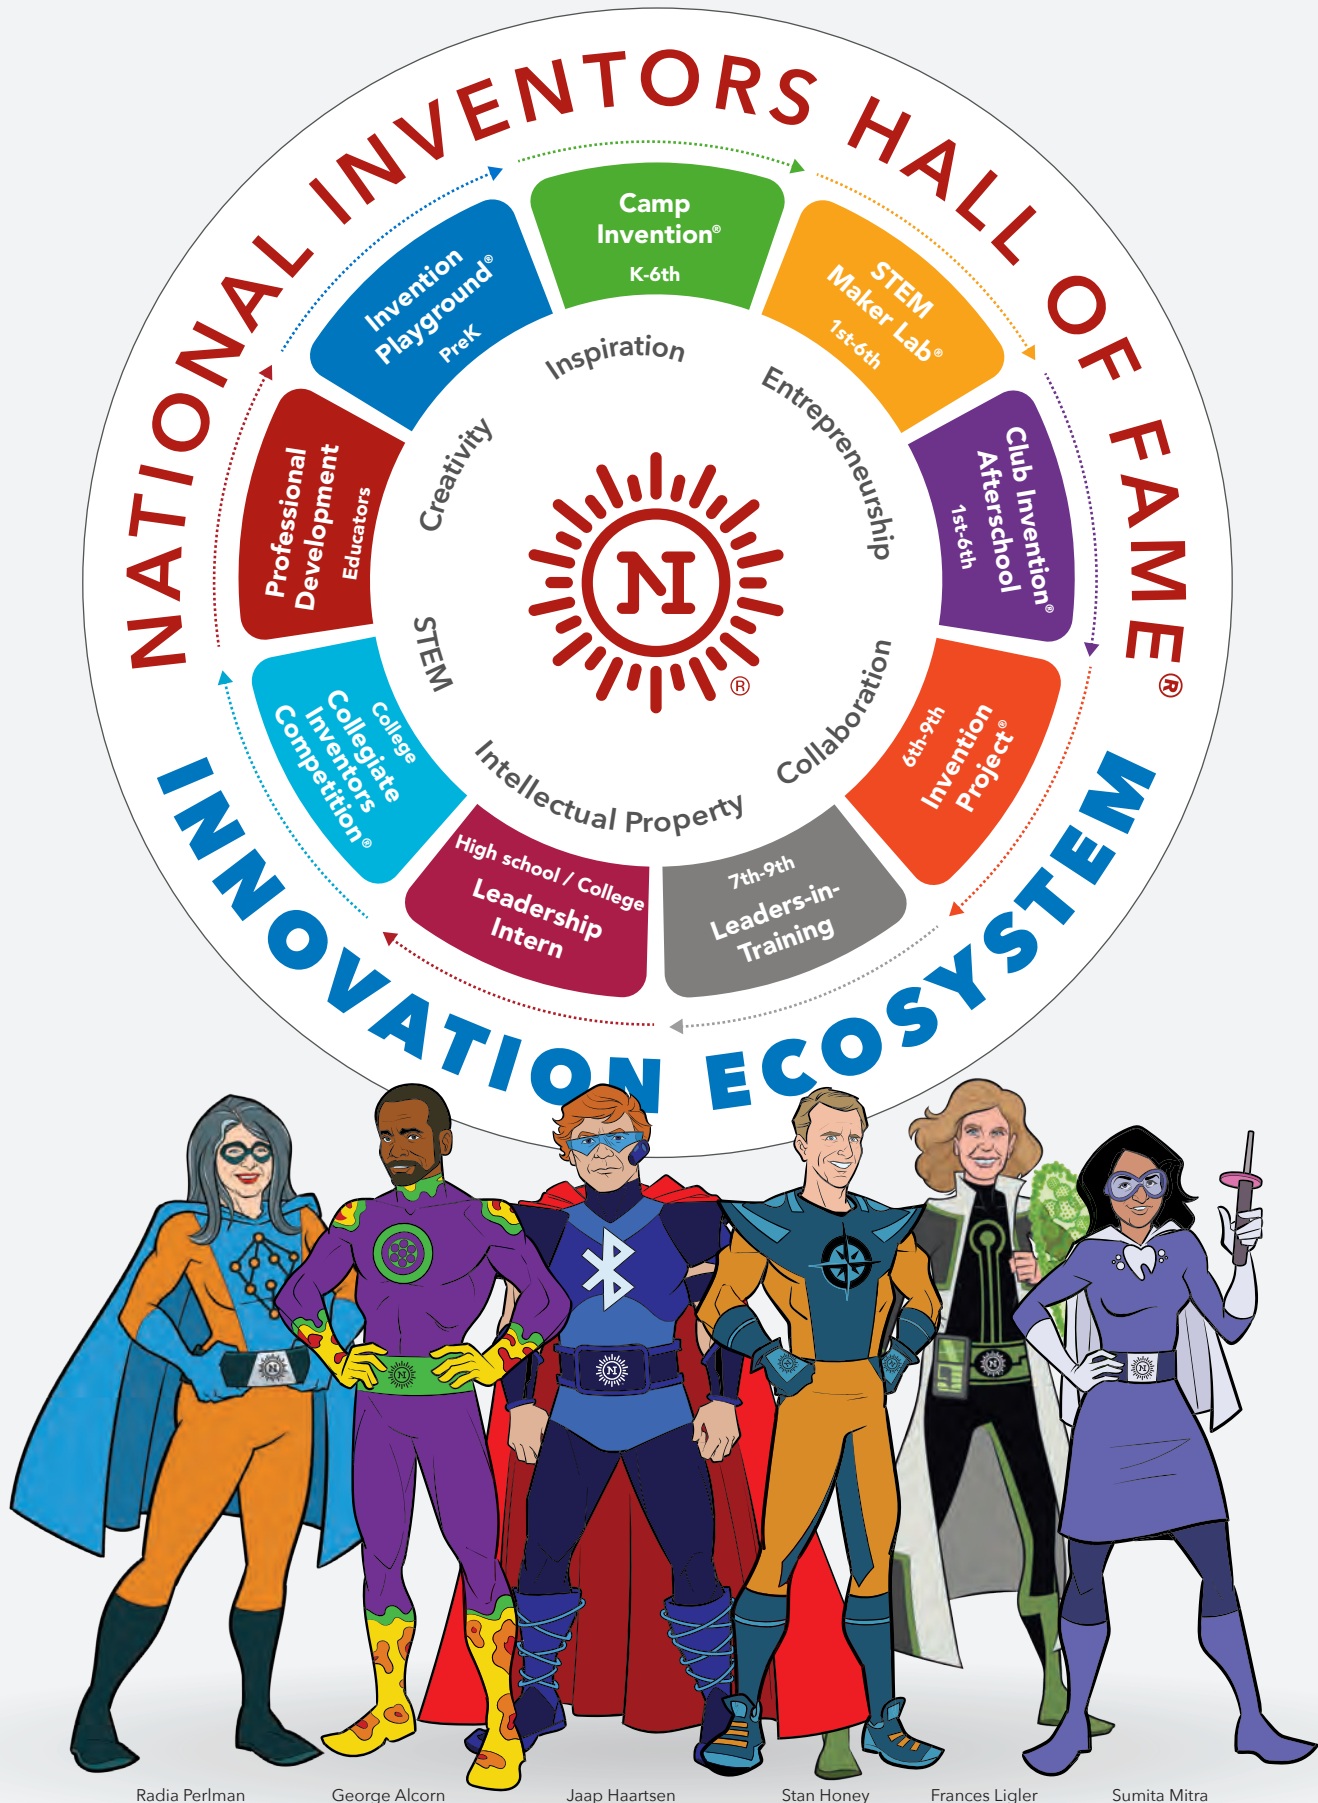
NATIONAL INVENTORS HALL OF FAME®

Camp Invention® K-6th

STEM Maker Lab® 1st-6th

Club Invention® Afterschool 1st-6th

6th-9th Invention Project®

7th-9th Leaders-in-Training

High school / College Leadership Intern

College Collegiate Inventors Competition®

Professional Development Educators

Invention Playground® PreK

Inspiration

Entrepreneurship

Collaboration

Intellectual Property

STEM

Creativity

N ®

INNOVATION ECOSYSTEM

Radia Perlman

George Alcorn

Jaap Haartsen

Stan Honey

Frances Ligler

Sumita Mitra